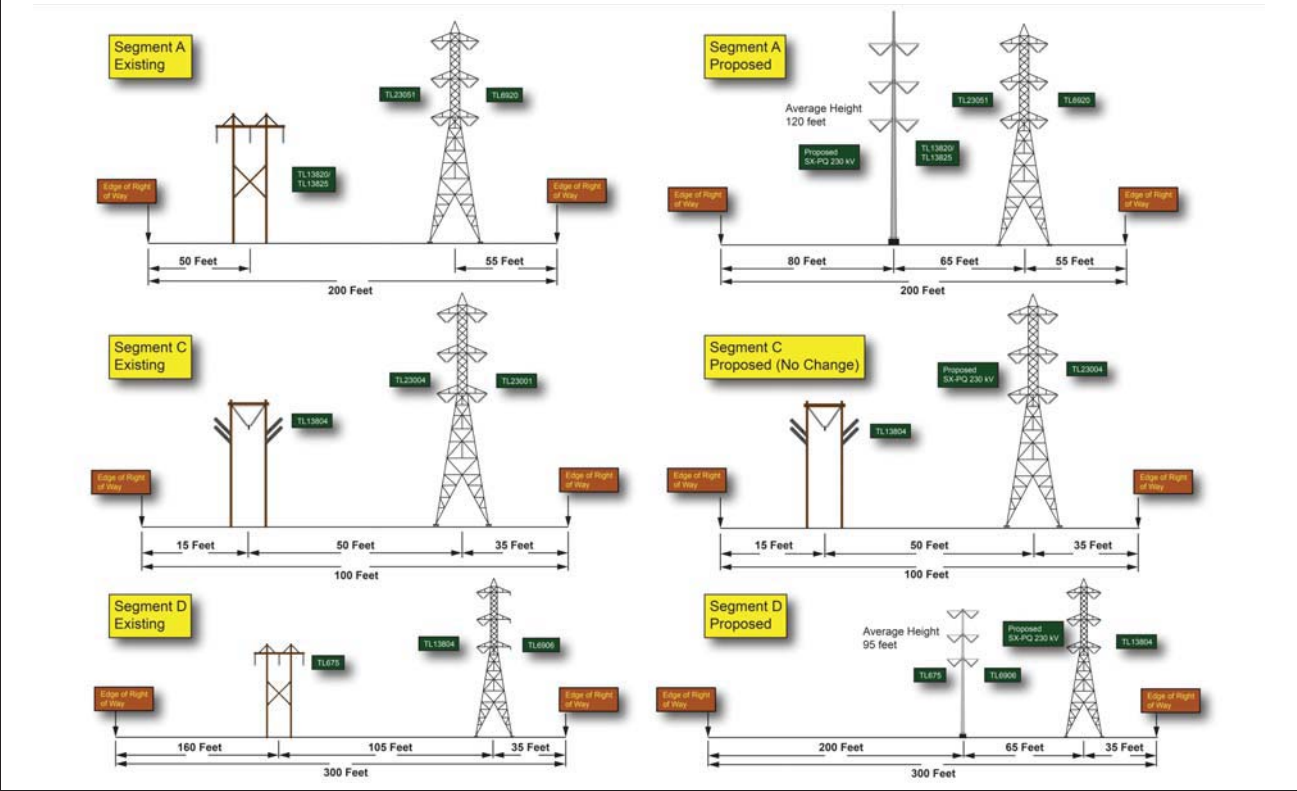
Segment A Existing

TL23051

TL6920

TL13820/ TL13825

Edge of Right of Way

Edge of Right of Way

50 Feet

55 Feet

200 Feet

Segment A Proposed

Average Height 120 feet

TL23051

TL6920

Proposed SX-PQ 230 kV

TL13820/ TL13825

Edge of Right of Way

Edge of Right of Way

80 Feet

65 Feet

55 Feet

200 Feet

Segment C Existing

TL23004

TL23001

TL13804

Edge of Right of Way

Edge of Right of Way

15 Feet

50 Feet

35 Feet

100 Feet

Segment C Proposed (No Change)

Proposed SX-PQ 230 kV

TL23004

TL13804

Edge of Right of Way

Edge of Right of Way

15 Feet

50 Feet

35 Feet

100 Feet

Segment D Existing

TL13804

TL6906

TL675

Edge of Right of Way

Edge of Right of Way

160 Feet

105 Feet

35 Feet

300 Feet

Segment D Proposed

Average Height 95 feet

Proposed SX-PQ 230 kV

TL13804

TL675

TL6906

Edge of Right of Way

Edge of Right of Way

200 Feet

65 Feet

35 Feet

300 Feet